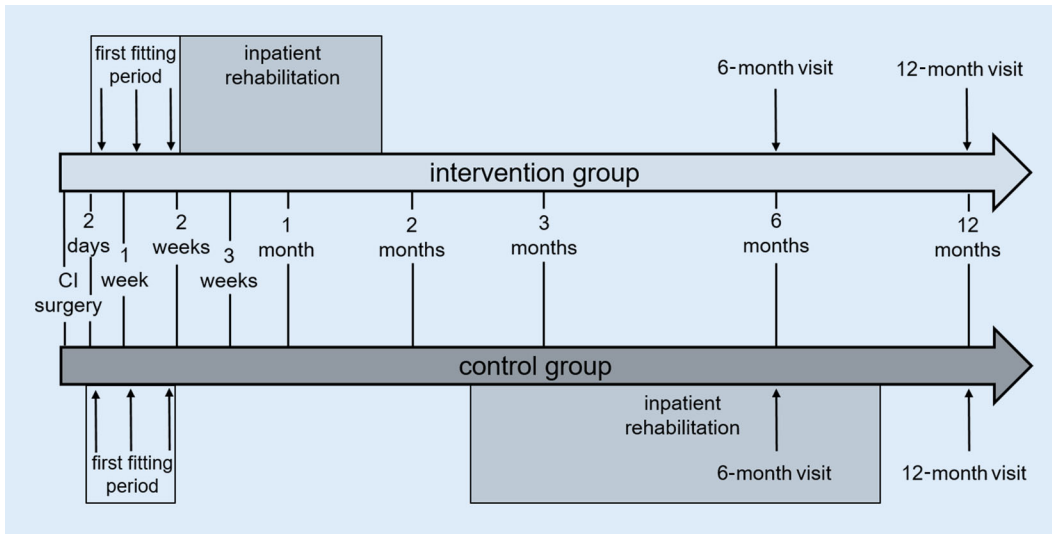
first fitting period

inpatient rehabilitation

6-month visit

12-month visit

intervention group

CI surgery

2 days

1 week

2 weeks

3 weeks

1 month

2 months

3 months

6 months

12 months

control group

first fitting period

inpatient rehabilitation

6-month visit

12-month visit